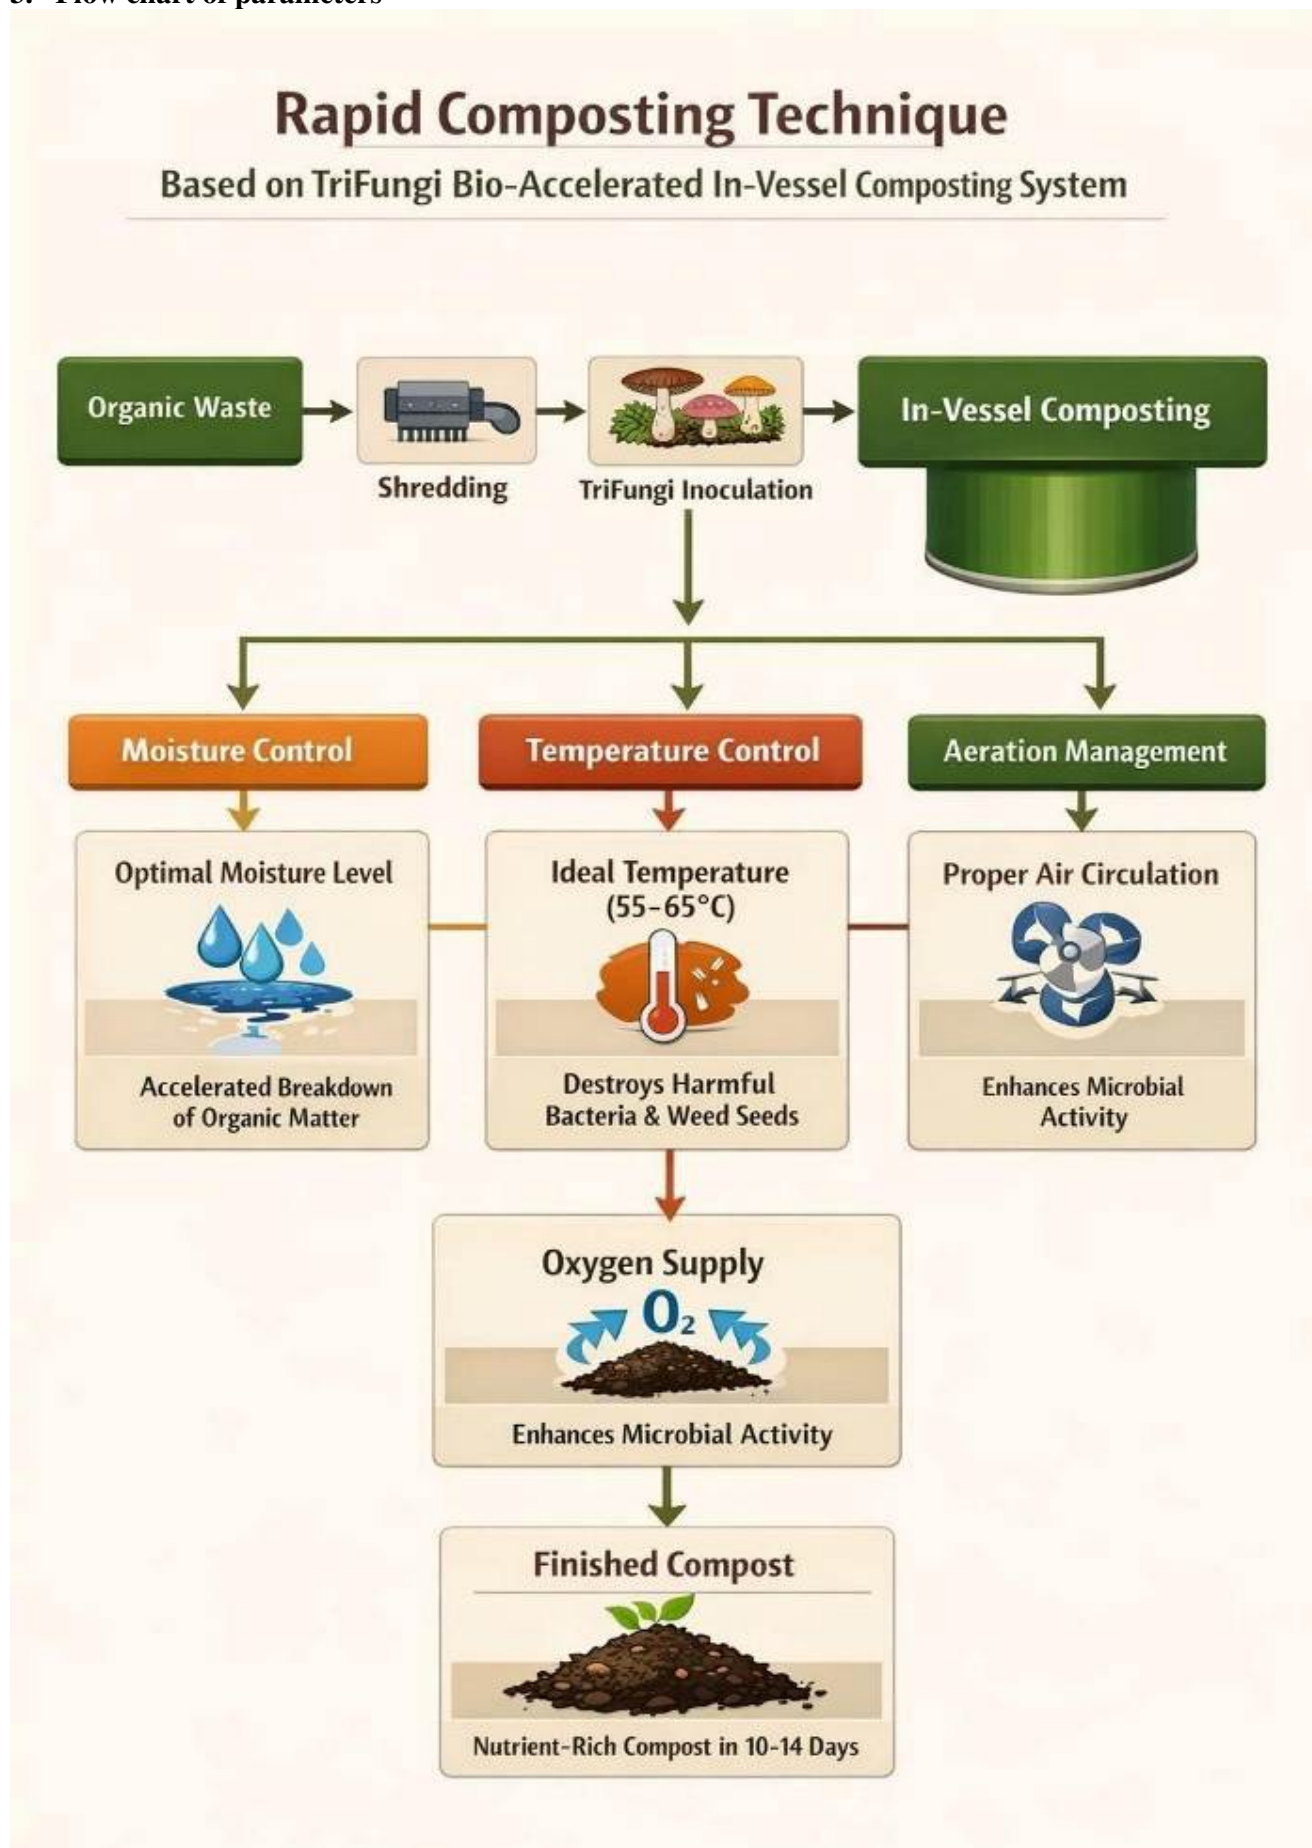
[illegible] Flow chart of parameters

Rapid Composting Technique

Based on TriFungi Bio-Accelerated In-Vessel Composting System

Organic Waste

Shredding

TriFungi Inoculation

In-Vessel Composting

Moisture Control

Temperature Control

Aeration Management

Optimal Moisture Level

Accelerated Breakdown of Organic Matter

Ideal Temperature (55–65°C)

Destroys Harmful Bacteria & Weed Seeds

Proper Air Circulation

Enhances Microbial Activity

Oxygen Supply

$O_2$

Enhances Microbial Activity

Finished Compost

Nutrient-Rich Compost in 10-14 Days